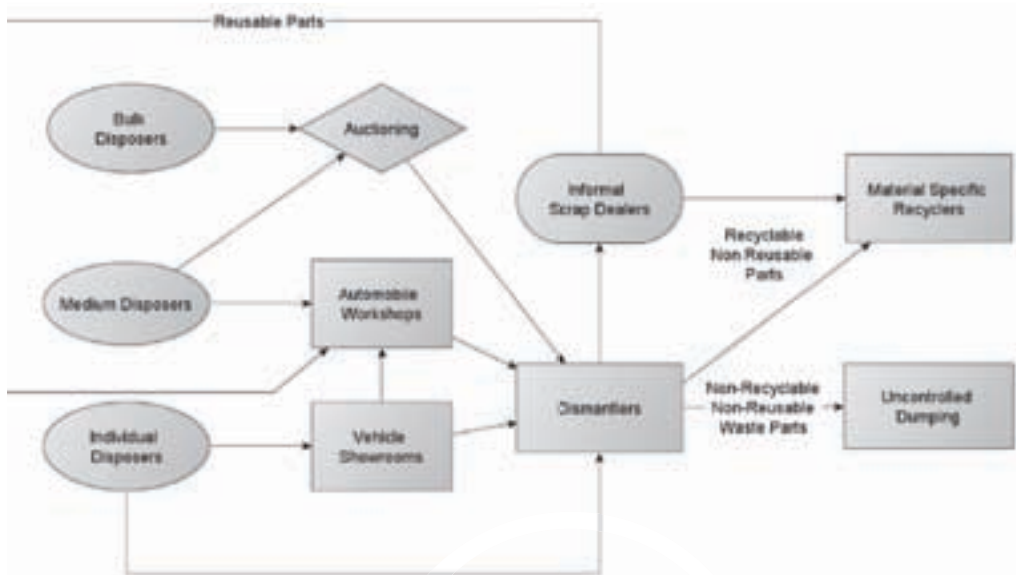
Reusable Parts

Bulk Disposers

Auctioning

Informal Scrap Dealers

Material Specific Recyclers

Recyclable Non Reusable Parts

Medium Disposers

Automobile Workshops

Individual Disposers

Vehicle Showrooms

Dismantlers

Non-Recyclable Non-Reusable Waste Parts

Uncontrolled Dumping